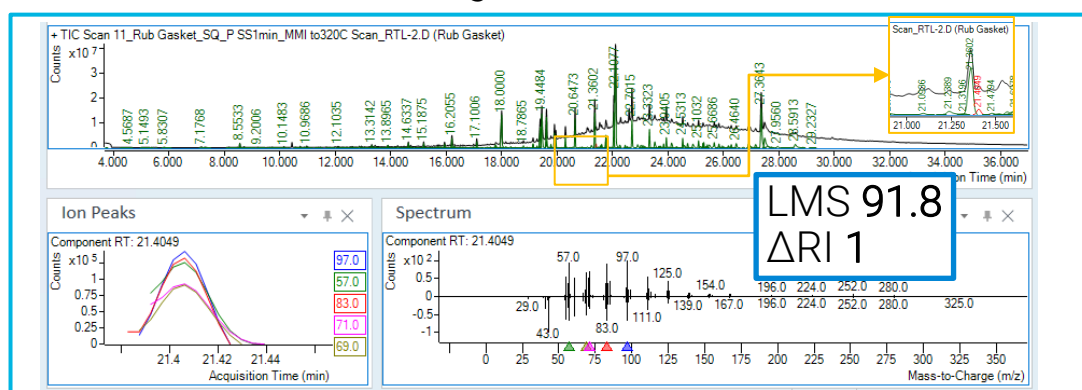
+ TIC Scan 11_Rub Gasket_SQ_P SS1min_MMI to320C Scan_RTL-2.D (Rub Gasket)

Counts $x10^7$

3
2
1
0

4.5687 5.1493 5.8307 7.1768 8.5533 9.2006 10.1483 10.9686 12.1035 13.3142 13.8965 14.6337 15.1875 16.2055 17.1006 18.0000 18.7865 19.4484 20.6473 21.3602 22.1077 22.7015 23.3323 23.9405 24.6313 25.1032 25.6686 26.4640 27.3613 27.9560 28.5913 29.2327

4.000 6.000 8.000 10.000 12.000 14.000 16.000 18.000 20.000 22.000 24.000 26.000 28.000 30.000 32.000 34.000 36.000

on Time (min)

Scan_RTL-2.D (Rub Gasket)

21.000 21.250 21.500

Ion Peaks

Component RT: 21.4049

Counts $x10^5$

1.25
1
0.75
0.5
0.25
0

21.4 21.42 21.44

Acquisition Time (min)

97.0
57.0
83.0
71.0
69.0

Spectrum

Component RT: 21.4049

Counts $x10^2$

1
0
-0.5
-1

57.0 97.0 125.0 154.0 196.0 224.0 252.0 280.0
29.0 139.0 167.0 196.0 224.0 252.0 280.0 325.0
111.0
83.0
43.0

0 25 50 75 100 125 150 175 200 225 250 275 300 325 350

Mass-to-Charge (m/z)

LMS 91.8
ΔRI 1